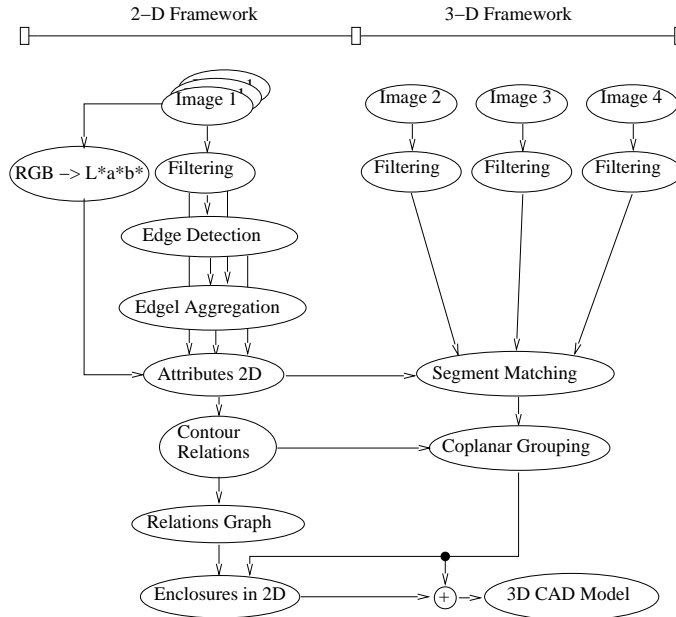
2−D Framework

3−D Framework

Image 1

Image 2

Image 3

Image 4

RGB −> L*a*b*

Filtering

Filtering

Filtering

Filtering

Edge Detection

Edgel Aggregation

Attributes 2D

Segment Matching

Contour Relations

Coplanar Grouping

Relations Graph

Enclosures in 2D

+

3D CAD Model